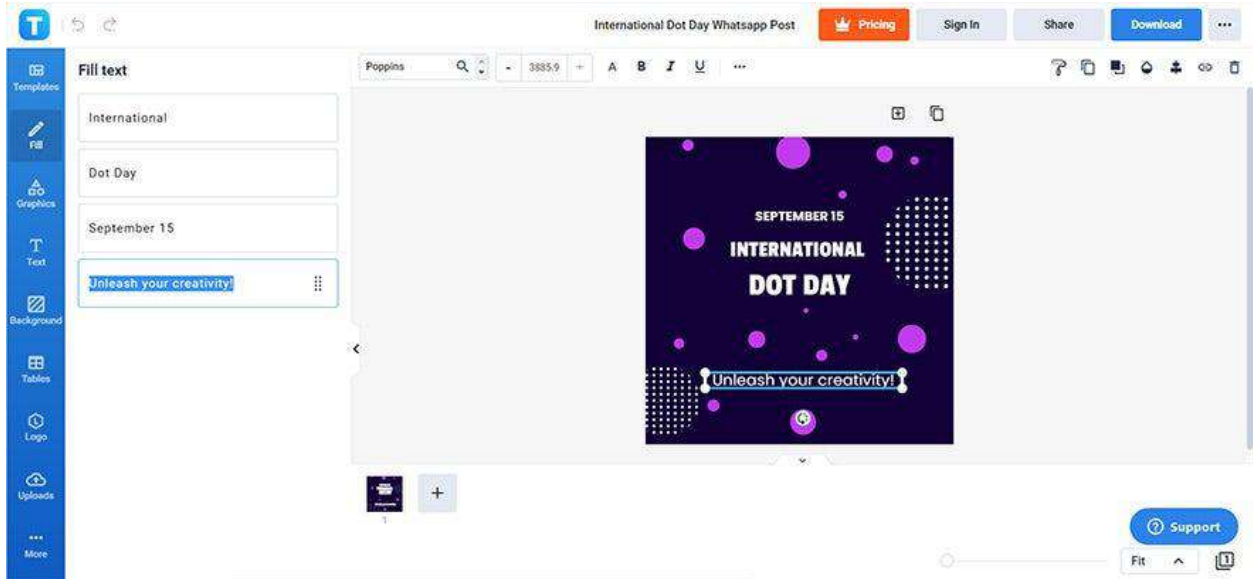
International Dot Day Whatsapp Post

Pricing

Sign In

Share

Download

Templates

Fill

Graphics

Text

Background

Tables

Logo

Uploads

More

Fill text

Poppins

3885.9

A B I U

International

Dot Day

September 15

Unleash your creativity!

SEPTEMBER 15

INTERNATIONAL

DOT DAY

Unleash your creativity!

1

Support

Fit